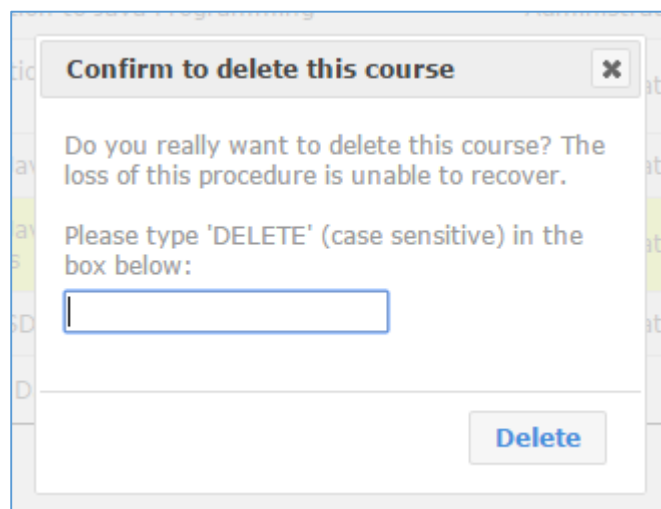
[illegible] to Java Programming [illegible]

Confirm to delete this course

×

Do you really want to delete this course? The loss of this procedure is unable to recover.

Please type 'DELETE' (case sensitive) in the box below:

Delete